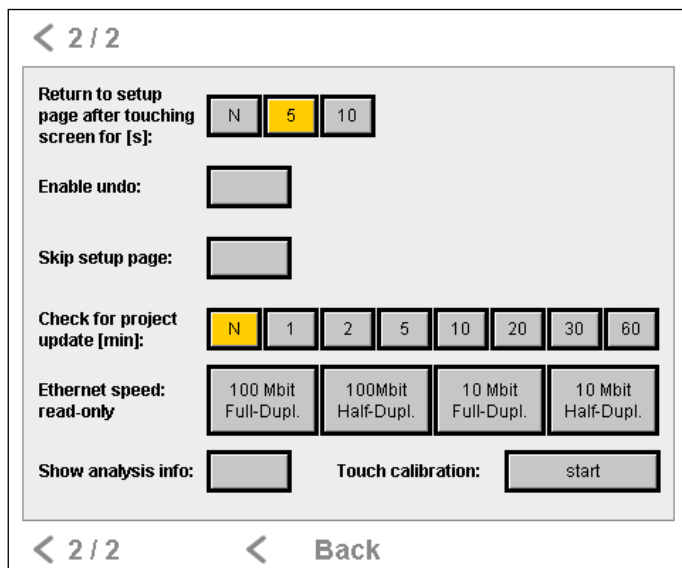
< 2 / 2

Return to setup page after touching screen for [s]: N 5 10

Enable undo:

Skip setup page:

Check for project update [min]: N 1 2 5 10 20 30 60

Ethernet speed: read-only 100 Mbit Full-Dupl. 100Mbit Half-Dupl. 10 Mbit Full-Dupl. 10 Mbit Half-Dupl.

Show analysis info:

Touch calibration: start

< 2 / 2 < Back